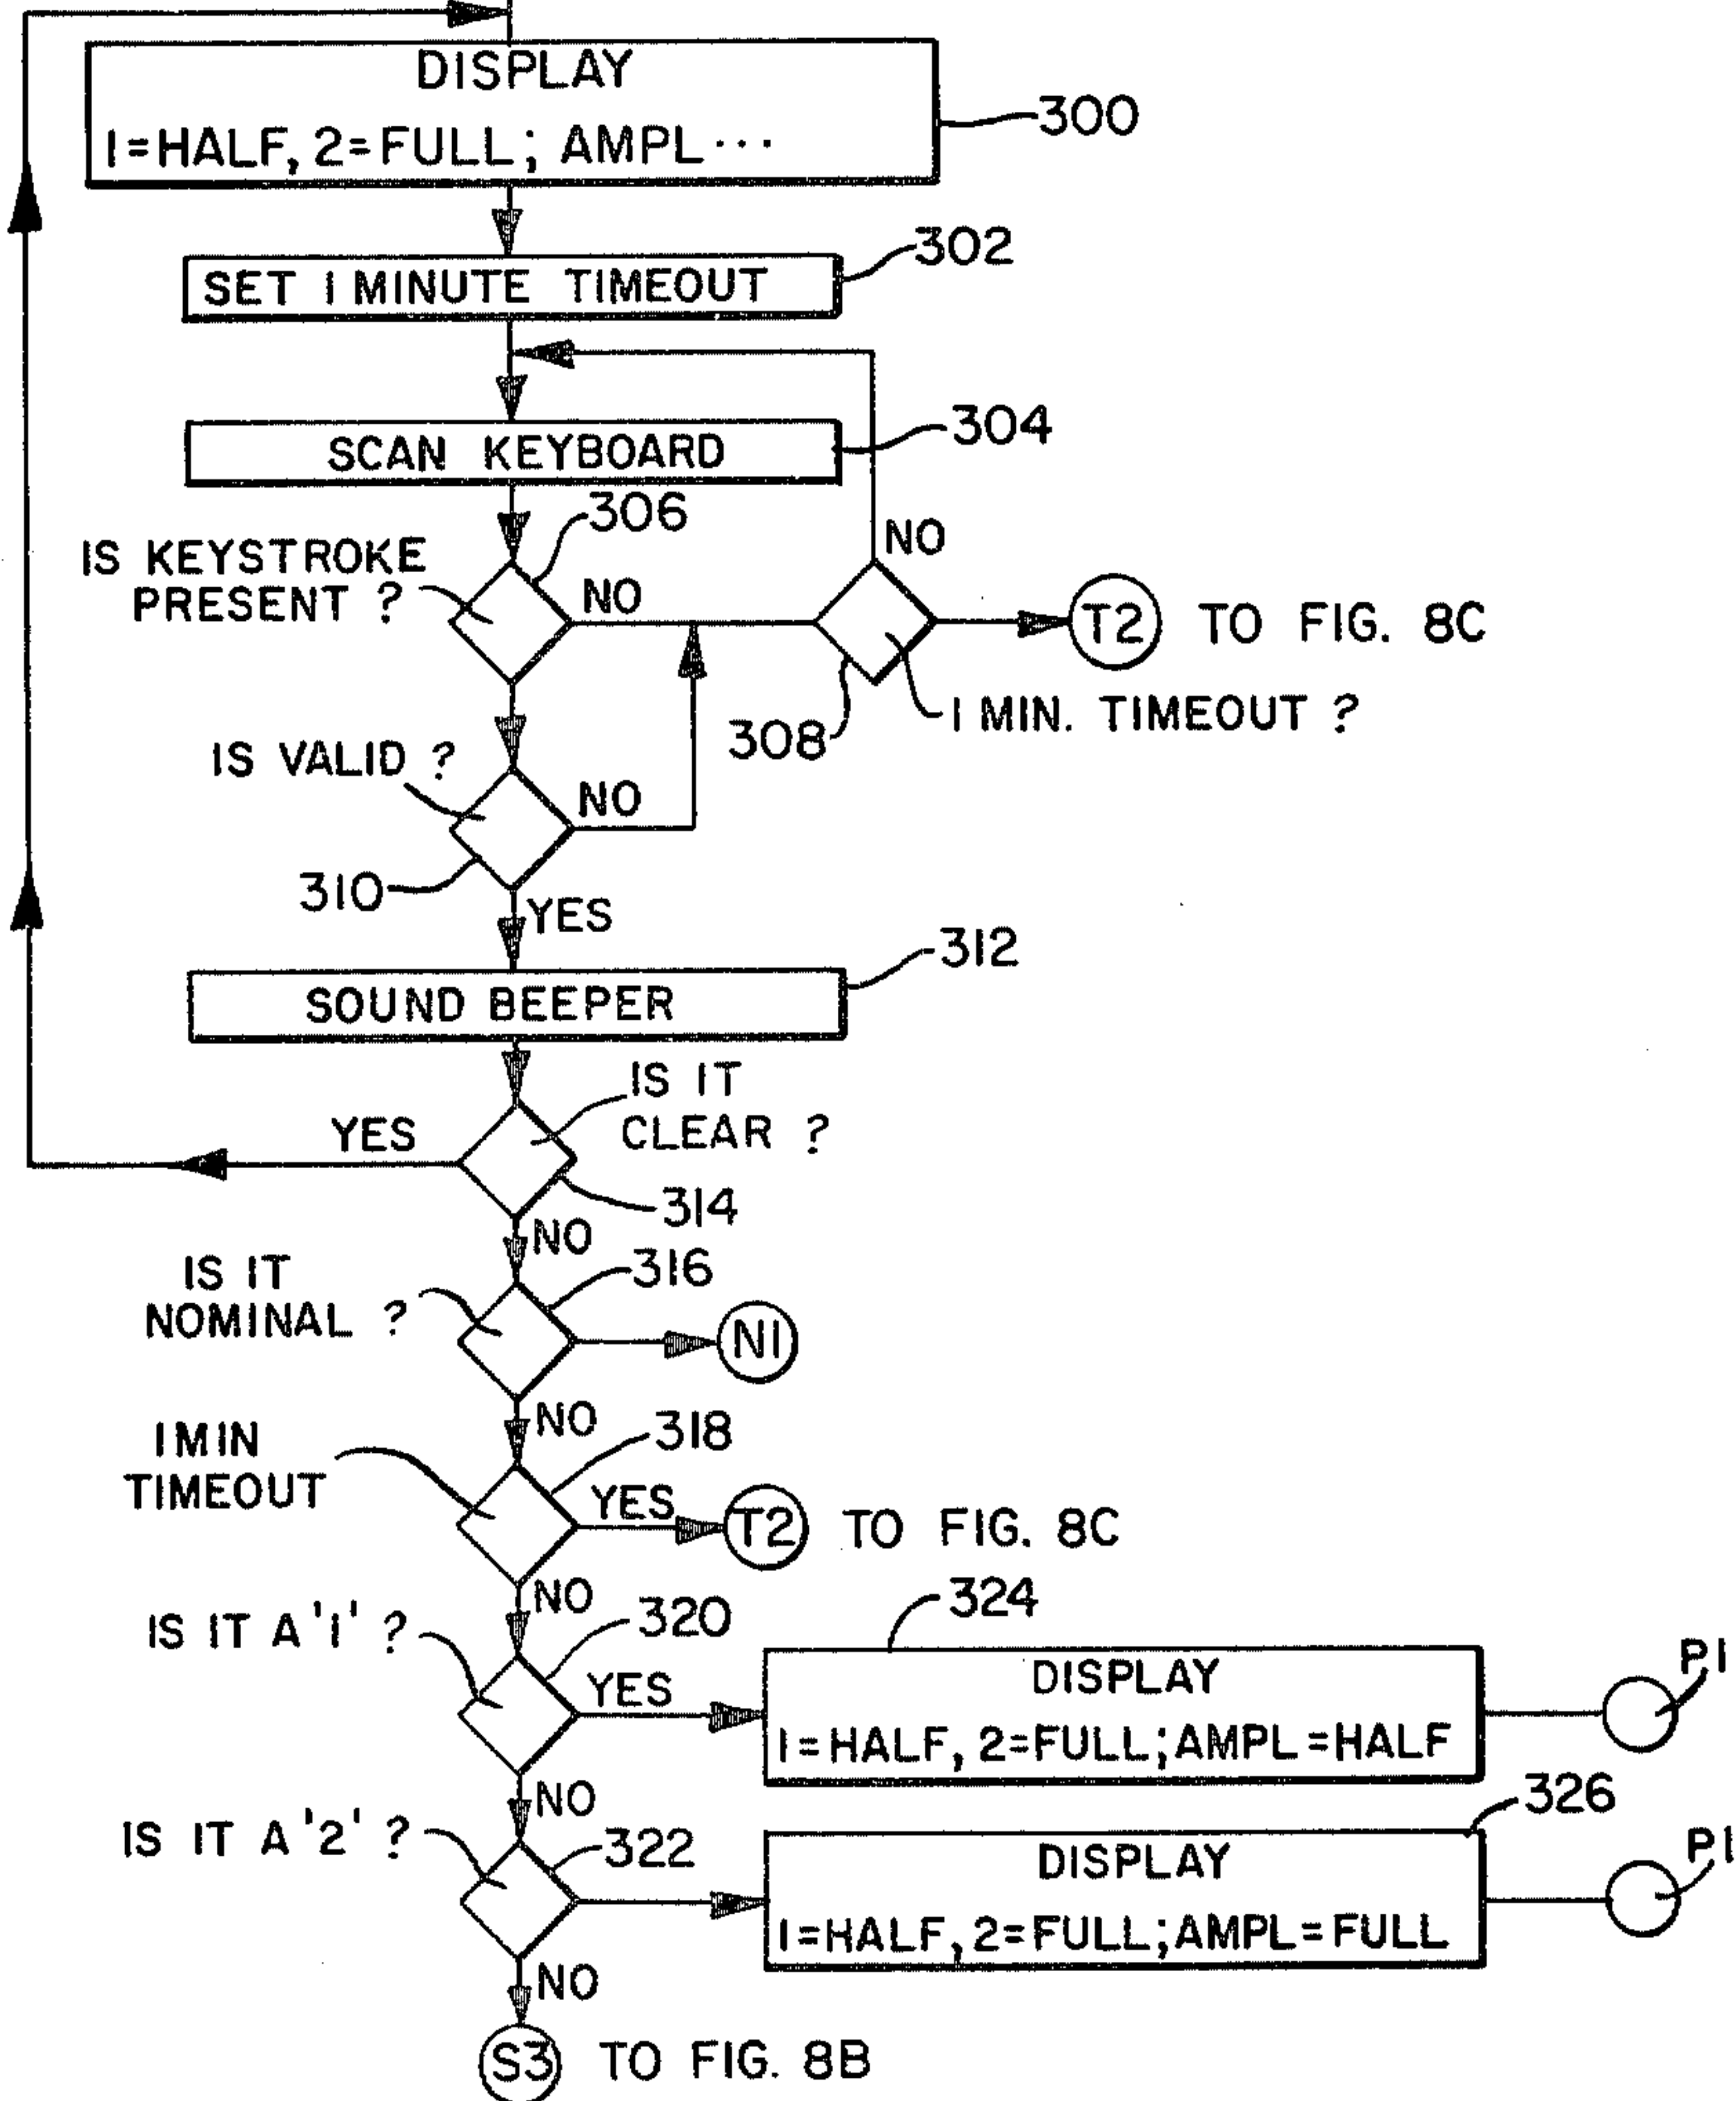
DISPLAY
I=HALF, 2=FULL; AMPL···

300

SET I MINUTE TIMEOUT

302

SCAN KEYBOARD

304

IS KEYSTROKE PRESENT ?

306

NO

NO

T2 TO FIG. 8C

308

I MIN. TIMEOUT ?

IS VALID ?

NO

310

YES

SOUND BEEPER

312

IS IT CLEAR ?

YES

314

NO

IS IT NOMINAL ?

316

NI

NO

I MIN TIMEOUT

318

YES

T2 TO FIG. 8C

NO

IS IT A 'I' ?

320

YES

324

DISPLAY
I=HALF, 2=FULL; AMPL=HALF

PI

NO

IS IT A '2' ?

322

326

DISPLAY
I=HALF, 2=FULL; AMPL=FULL

PI

NO

S3 TO FIG. 8B